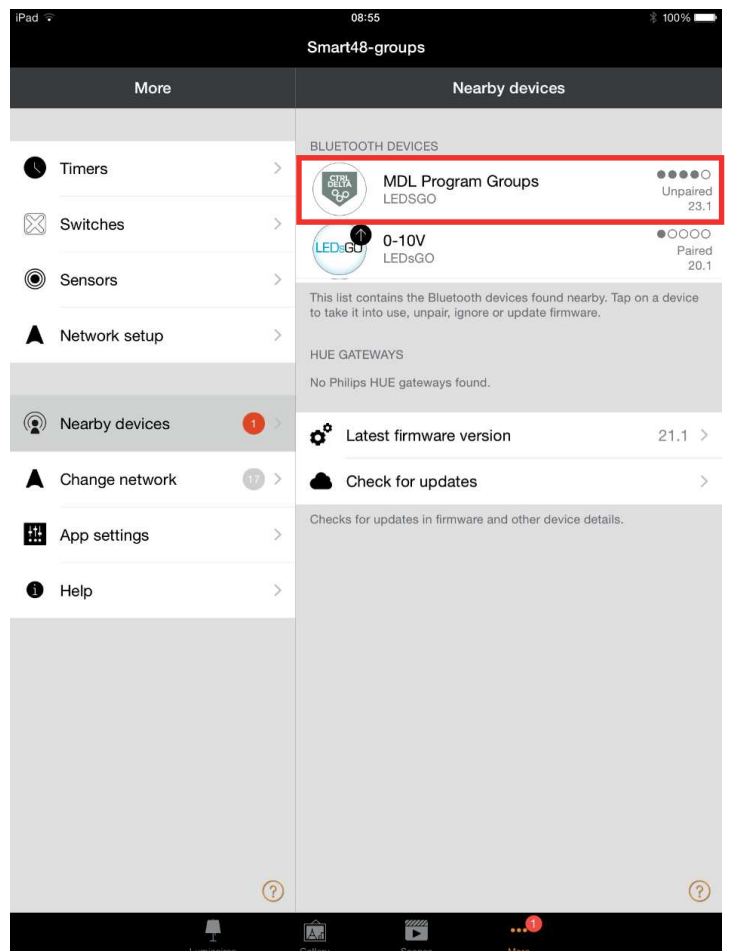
iPad
08:55
100%
Smart48-groups

More

Timers
Switches
Sensors
Network setup

Nearby devices 1
Change network 17
App settings
Help

?

Nearby devices

BLUETOOTH DEVICES

CTRL DELTA
MDL Program Groups
LEDSGO
Unpaired
23.1

LEDsGO
0-10V
LEDsGO
Paired
20.1

This list contains the Bluetooth devices found nearby. Tap on a device to take it into use, unpair, ignore or update firmware.

HUE GATEWAYS

No Philips HUE gateways found.

Latest firmware version 21.1

Check for updates

Checks for updates in firmware and other device details.

?

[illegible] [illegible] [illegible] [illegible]
1